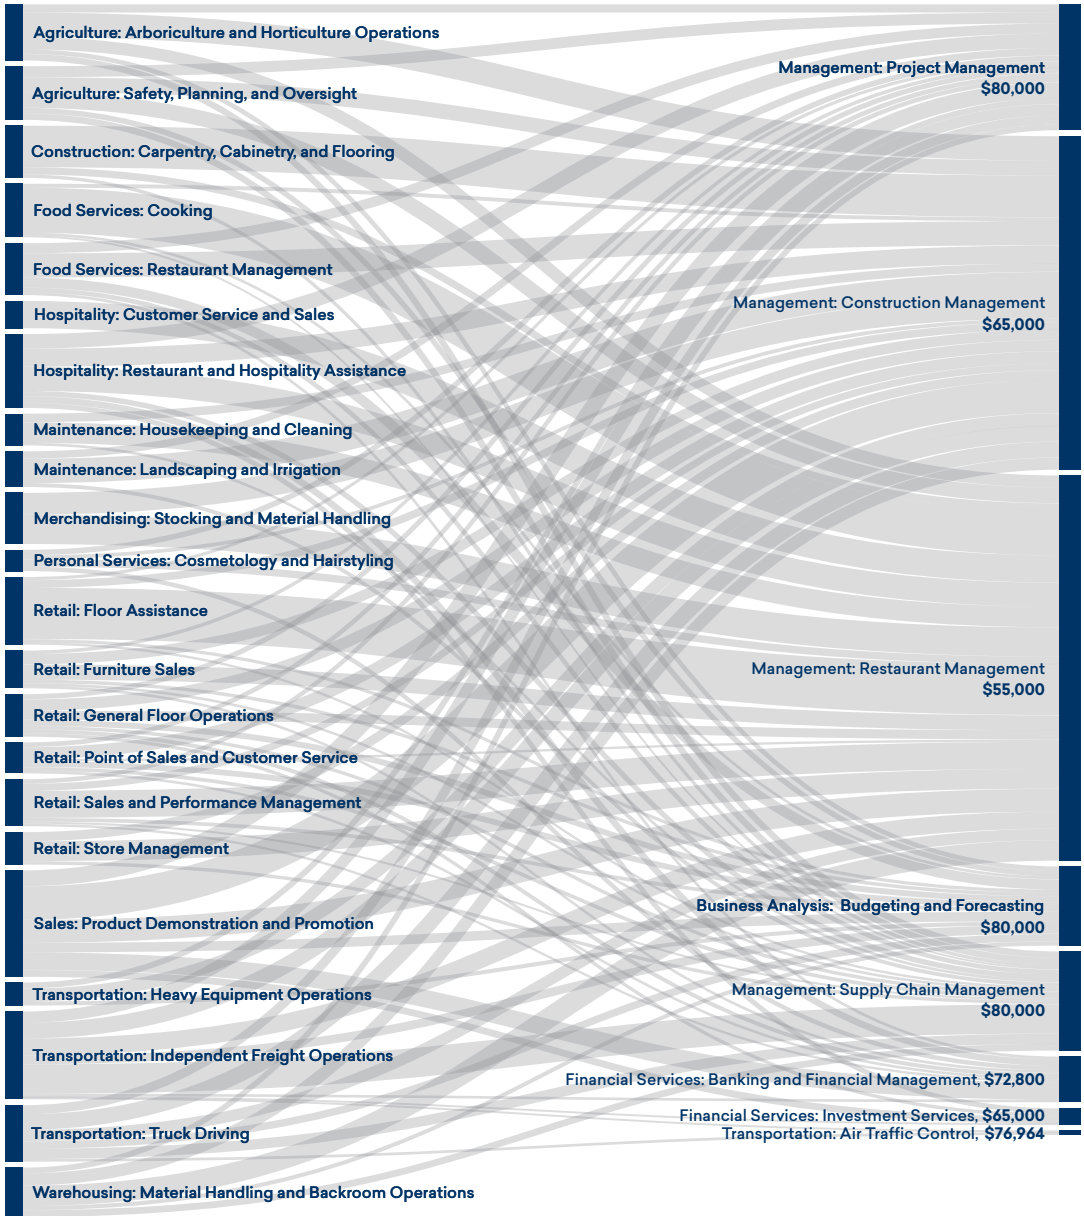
Agriculture: Arboriculture and Horticulture Operations

Agriculture: Safety, Planning, and Oversight

Construction: Carpentry, Cabinetry, and Flooring

Food Services: Cooking

Food Services: Restaurant Management

Hospitality: Customer Service and Sales

Hospitality: Restaurant and Hospitality Assistance

Maintenance: Housekeeping and Cleaning

Maintenance: Landscaping and Irrigation

Merchandising: Stocking and Material Handling

Personal Services: Cosmetology and Hairstyling

Retail: Floor Assistance

Retail: Furniture Sales

Retail: General Floor Operations

Retail: Point of Sales and Customer Service

Retail: Sales and Performance Management

Retail: Store Management

Sales: Product Demonstration and Promotion

Transportation: Heavy Equipment Operations

Transportation: Independent Freight Operations

Transportation: Truck Driving

Warehousing: Material Handling and Backroom Operations

Management: Project Management
$80,000

Management: Construction Management
$65,000

Management: Restaurant Management
$55,000

Business Analysis: Budgeting and Forecasting
$80,000

Management: Supply Chain Management
$80,000

Financial Services: Banking and Financial Management, $72,800

Financial Services: Investment Services, $65,000

Transportation: Air Traffic Control, $76,964